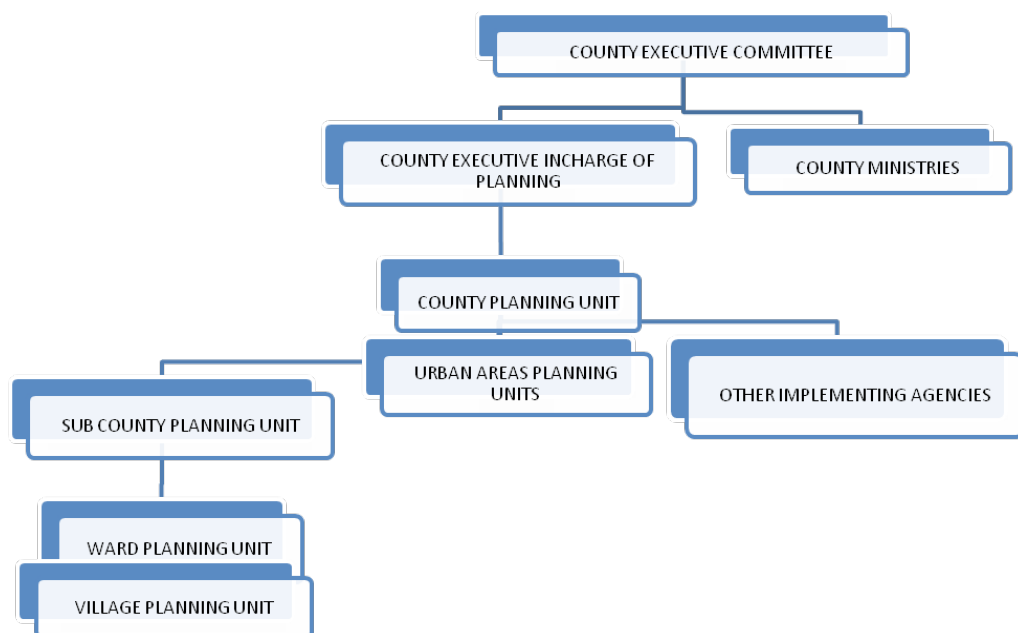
COUNTY EXECUTIVE COMMITTEE

COUNTY EXECUTIVE INCHARGE OF PLANNING

COUNTY MINISTRIES

COUNTY PLANNING UNIT

URBAN AREAS PLANNING UNITS

OTHER IMPLEMENTING AGENCIES

SUB COUNTY PLANNING UNIT

WARD PLANNING UNIT

VILLAGE PLANNING UNIT